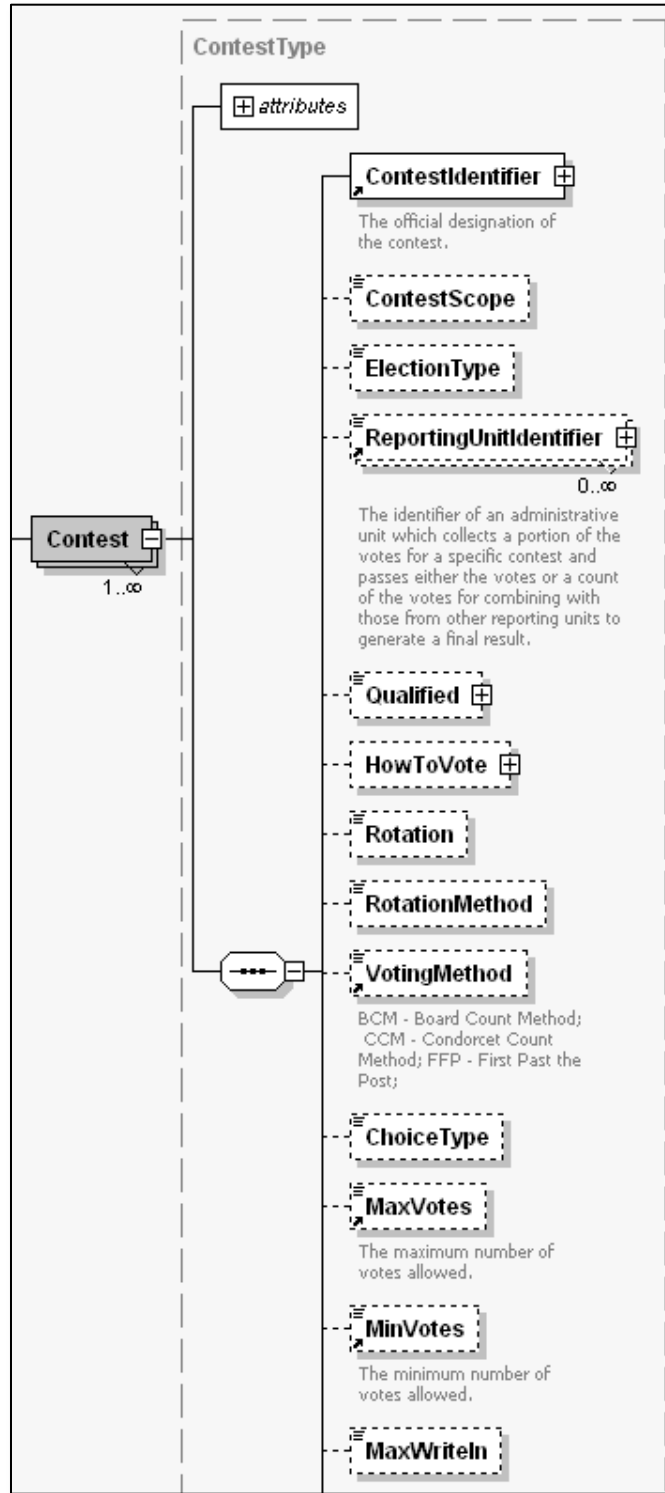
ContestType

attributes

ContestIdentifier

The official designation of the contest.

ContestScope

ElectionType

ReportingUnitIdentifier

0..∞

The identifier of an administrative unit which collects a portion of the votes for a specific contest and passes either the votes or a count of the votes for combining with those from other reporting units to generate a final result.

Contest

1..∞

Qualified

HowToVote

Rotation

RotationMethod

VotingMethod

BCM - Board Count Method; CCM - Condorcet Count Method; FFP - First Past the Post;

ChoiceType

MaxVotes

The maximum number of votes allowed.

MinVotes

The minimum number of votes allowed.

MaxWriteIn